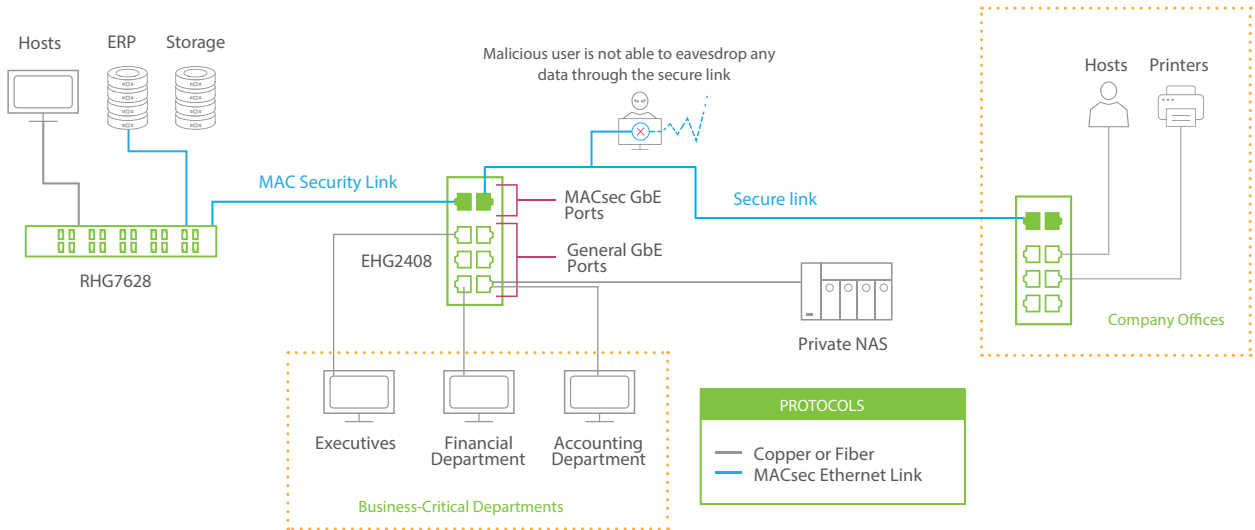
Hosts
ERP
Storage

Malicious user is not able to eavesdrop any data through the secure link

Hosts
Printers

MAC Security Link

MACsec GbE Ports

Secure link

General GbE Ports

EHG2408

RHG7628

Company Offices

Private NAS

Executives
Financial Department
Accounting Department

Business-Critical Departments

PROTOCOLS
Copper or Fiber
MACsec Ethernet Link